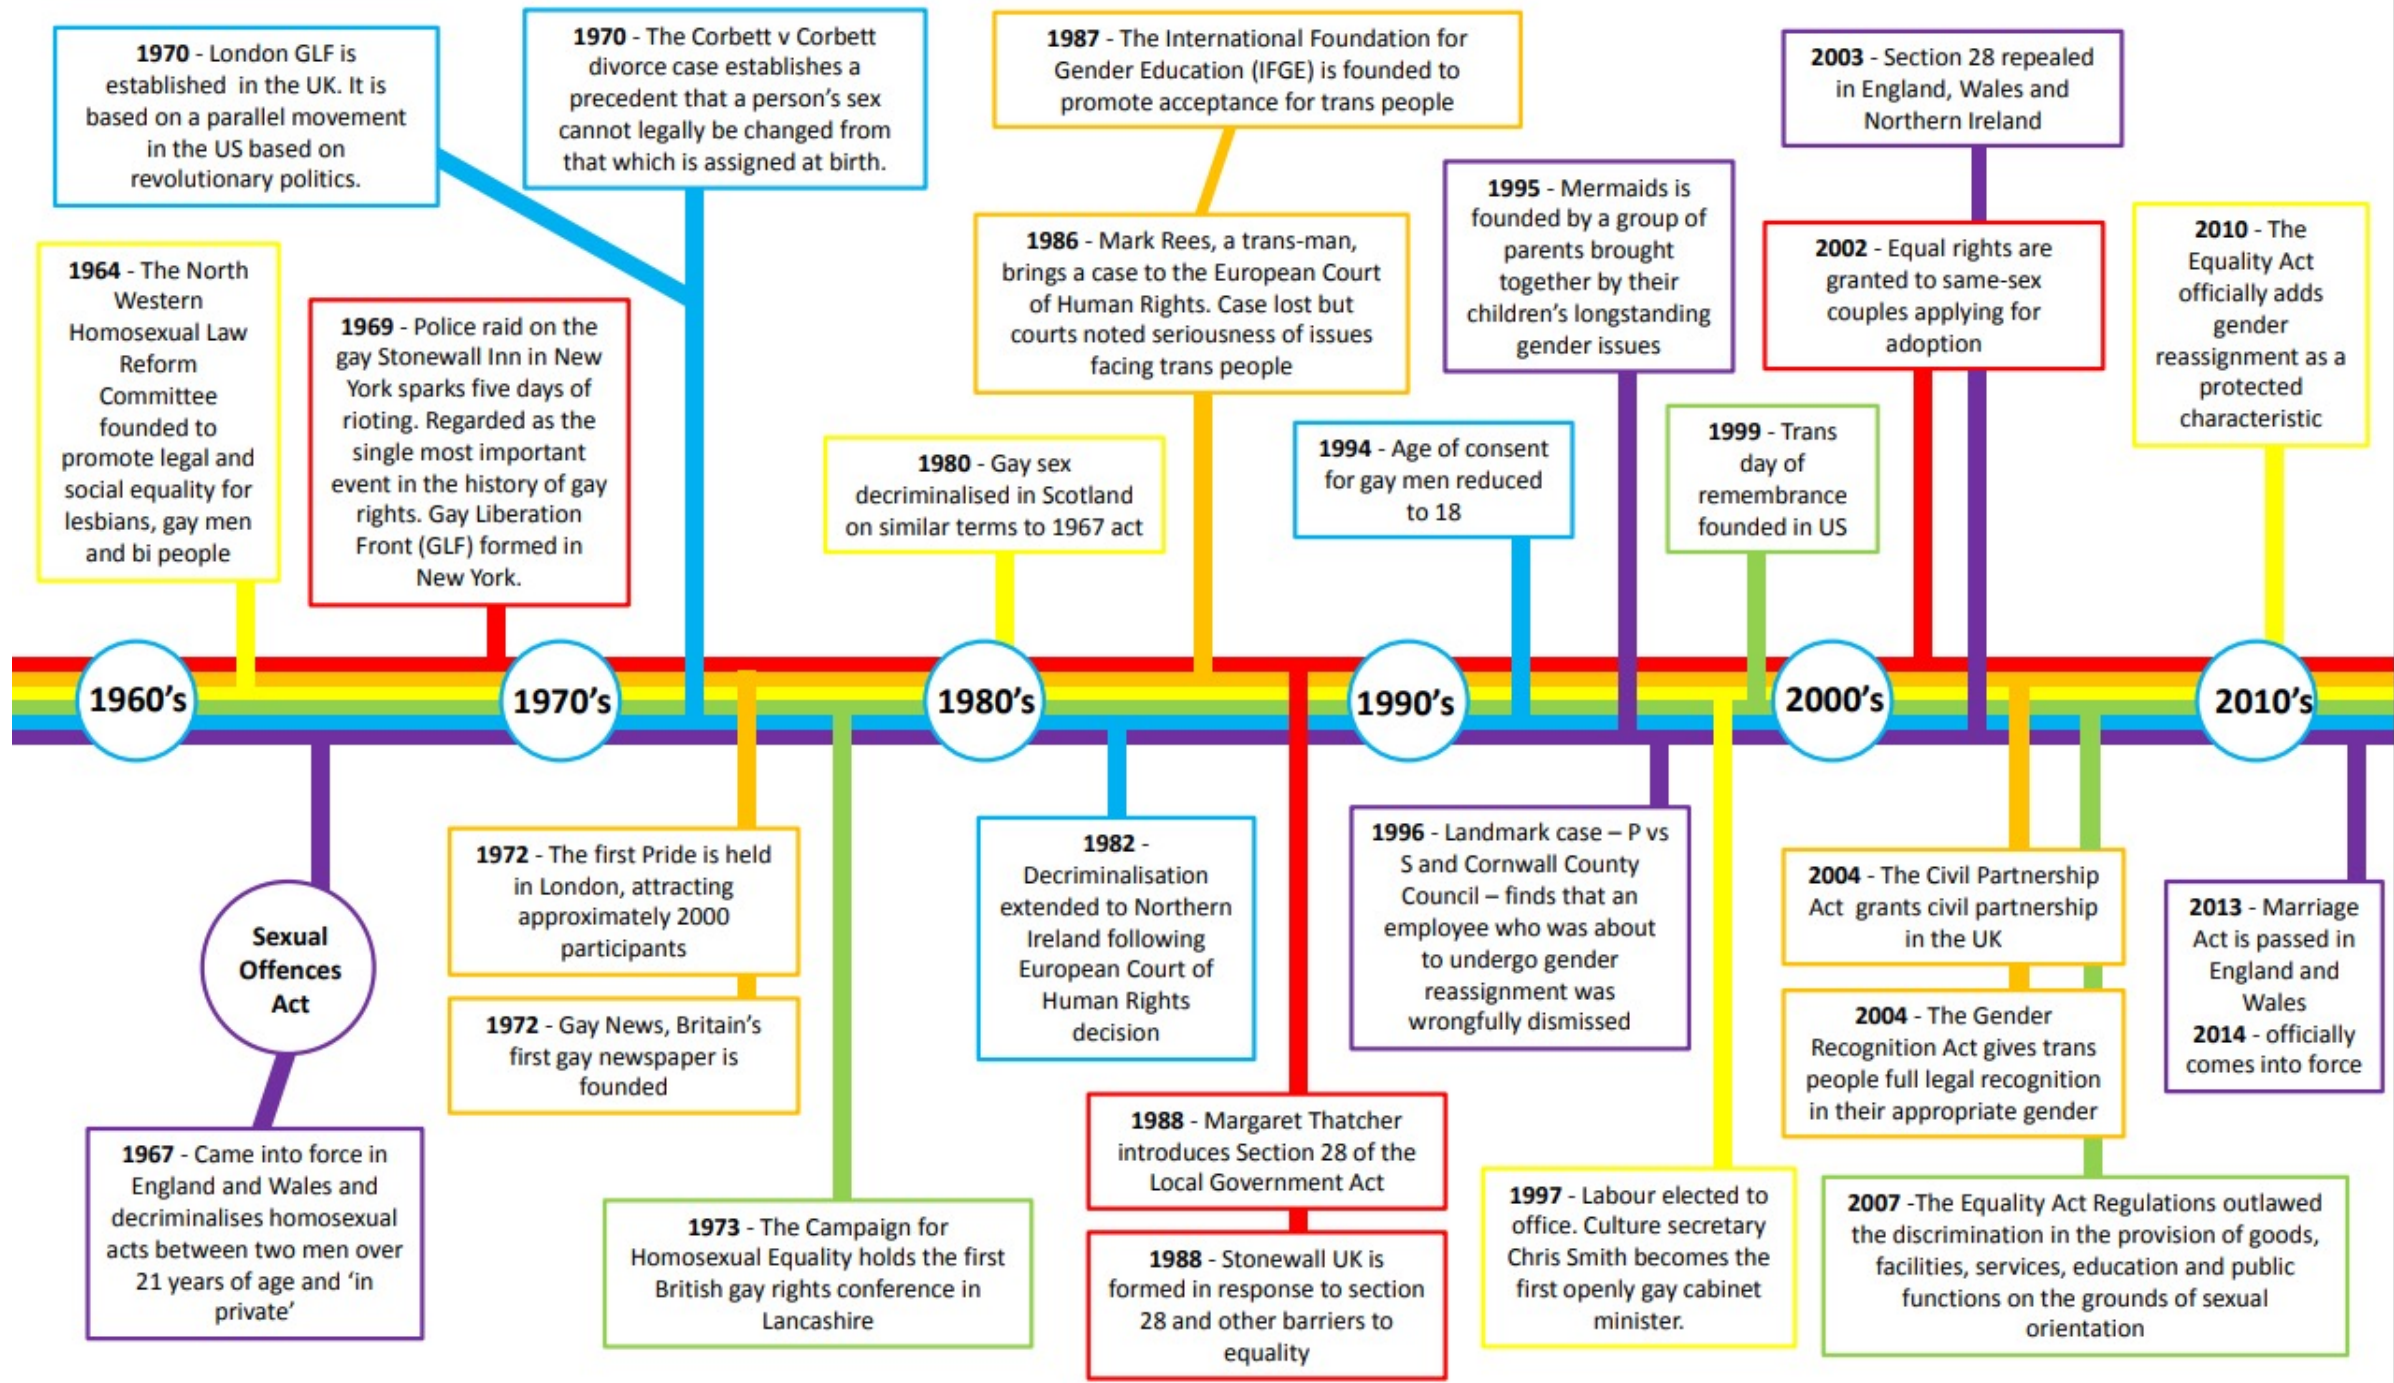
**1970** - London GLF is established in the UK. It is based on a parallel movement in the US based on revolutionary politics.

**1970** - The Corbett v Corbett divorce case establishes a precedent that a person's sex cannot legally be changed from that which is assigned at birth.

**1987** - The International Foundation for Gender Education (IFGE) is founded to promote acceptance for trans people

**2003** - Section 28 repealed in England, Wales and Northern Ireland

**1964** - The North Western Homosexual Law Reform Committee founded to promote legal and social equality for lesbians, gay men and bi people

**1969** - Police raid on the gay Stonewall Inn in New York sparks five days of rioting. Regarded as the single most important event in the history of gay rights. Gay Liberation Front (GLF) formed in New York.

**1986** - Mark Rees, a trans-man, brings a case to the European Court of Human Rights. Case lost but courts noted seriousness of issues facing trans people

**1995** - Mermaids is founded by a group of parents brought together by their children's longstanding gender issues

**2002** - Equal rights are granted to same-sex couples applying for adoption

**2010** - The Equality Act officially adds gender reassignment as a protected characteristic

**1980** - Gay sex decriminalised in Scotland on similar terms to 1967 act

**1994** - Age of consent for gay men reduced to 18

**1999** - Trans day of remembrance founded in US

1960's

1970's

1980's

1990's

2000's

2010's

Sexual Offences Act

**1972** - The first Pride is held in London, attracting approximately 2000 participants

**1972** - Gay News, Britain's first gay newspaper is founded

**1982** - Decriminalisation extended to Northern Ireland following European Court of Human Rights decision

**1996** - Landmark case – P vs S and Cornwall County Council – finds that an employee who was about to undergo gender reassignment was wrongfully dismissed

**2004** - The Civil Partnership Act grants civil partnership in the UK

**2004** - The Gender Recognition Act gives trans people full legal recognition in their appropriate gender

**2013** - Marriage Act is passed in England and Wales
**2014** - officially comes into force

**1967** - Came into force in England and Wales and decriminalises homosexual acts between two men over 21 years of age and 'in private'

**1973** - The Campaign for Homosexual Equality holds the first British gay rights conference in Lancashire

**1988** - Margaret Thatcher introduces Section 28 of the Local Government Act

**1988** - Stonewall UK is formed in response to section 28 and other barriers to equality

**1997** - Labour elected to office. Culture secretary Chris Smith becomes the first openly gay cabinet minister.

**2007** -The Equality Act Regulations outlawed the discrimination in the provision of goods, facilities, services, education and public functions on the grounds of sexual orientation